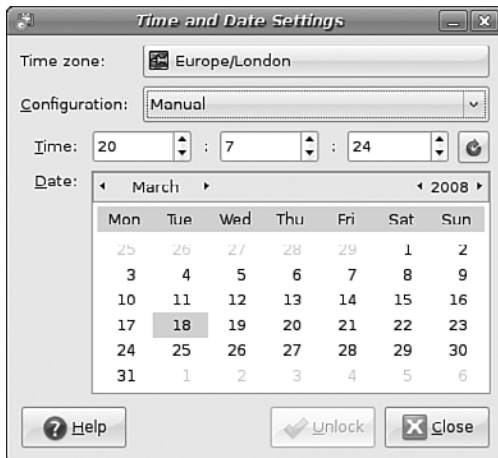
Time and Date Settings

Time zone: Europe/London

Configuration: Manual

Time: 20 : 7 : 24

Date: ◂ March ▸ ◂ 2008 ▸

| Mon | Tue | Wed | Thu | Fri | Sat | Sun |
|---|---|---|---|---|---|---|
| 25 | 26 | 27 | 28 | 29 | 1 | 2 |
| 3 | 4 | 5 | 6 | 7 | 8 | 9 |
| 10 | 11 | 12 | 13 | 14 | 15 | 16 |
| 17 | 18 | 19 | 20 | 21 | 22 | 23 |
| 24 | 25 | 26 | 27 | 28 | 29 | 30 |
| 31 | 1 | 2 | 3 | 4 | 5 | 6 |

Help Unlock Close